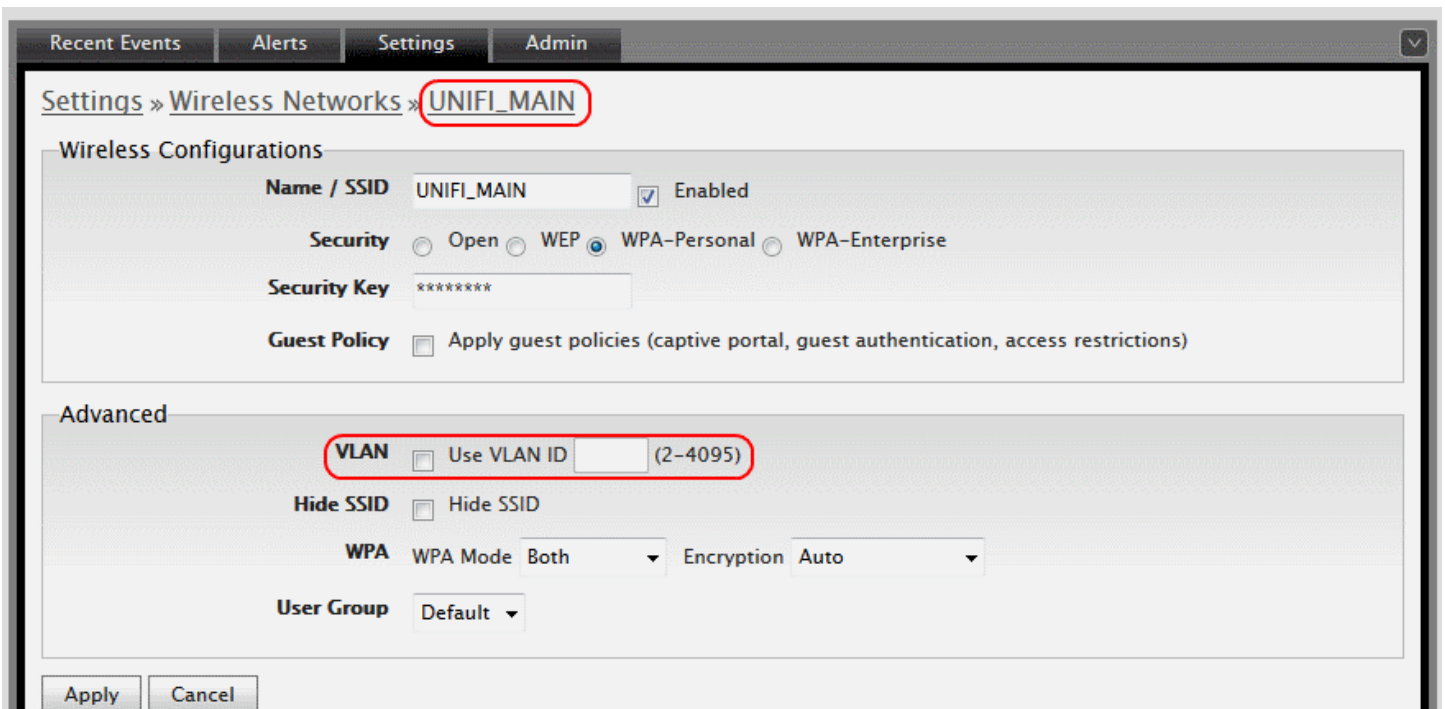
Recent Events Alerts Settings Admin

Settings » Wireless Networks » UNIFI_MAIN

Wireless Configurations

Name / SSID UNIFI_MAIN Enabled

Security Open WEP WPA-Personal WPA-Enterprise

Security Key ********

Guest Policy Apply guest policies (captive portal, guest authentication, access restrictions)

Advanced

VLAN Use VLAN ID (2-4095)

Hide SSID Hide SSID

WPA WPA Mode Both Encryption Auto

User Group Default

Apply Cancel